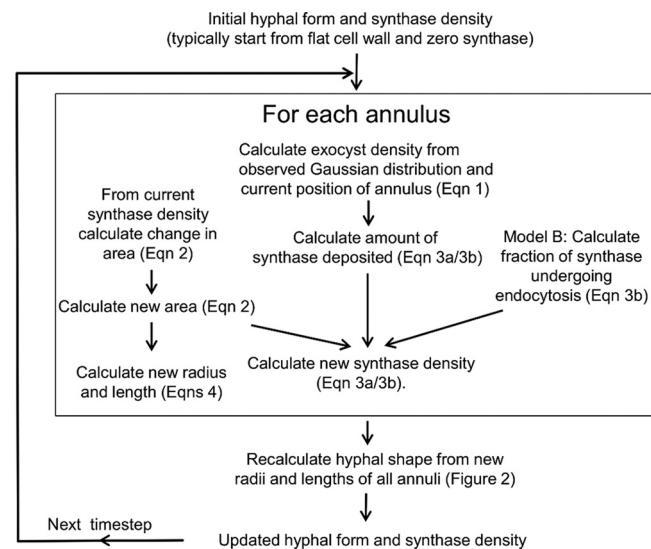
Initial hyphal form and synthase density
(typically start from flat cell wall and zero synthase)

For each annulus

Calculate exocyst density from observed Gaussian distribution and current position of annulus (Eqn 1)

From current synthase density calculate change in area (Eqn 2)

Calculate amount of synthase deposited (Eqn 3a/3b)

Model B: Calculate fraction of synthase undergoing endocytosis (Eqn 3b)

Calculate new area (Eqn 2)

Calculate new radius and length (Eqns 4)

Calculate new synthase density (Eqn 3a/3b).

Recalculate hyphal shape from new radii and lengths of all annuli (Figure 2)

Next timestep

Updated hyphal form and synthase density